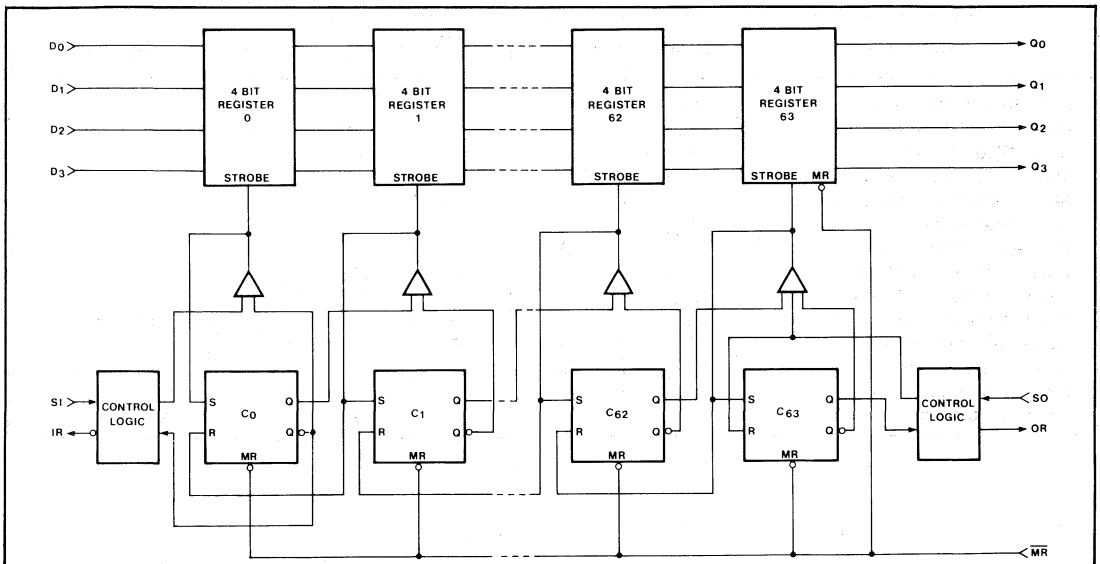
D0
D1
D2
D3

4 BIT REGISTER 0
STROBE

4 BIT REGISTER 1
STROBE

4 BIT REGISTER 62
STROBE

4 BIT REGISTER 63
STROBE MR

Q0
Q1
Q2
Q3

SI
IR
CONTROL LOGIC

S $C_0$ Q
R $\overline{Q}$
MR

S $C_1$ Q
R $\overline{Q}$
MR

S $C_{62}$ Q
R $\overline{Q}$
MR

S $C_{63}$ Q
R $\overline{Q}$
MR

CONTROL LOGIC
SO
OR

$\overline{MR}$